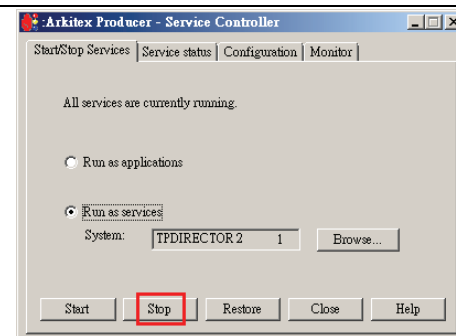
:Arkitex Producer - Service Controller

Start/Stop Services | Service status | Configuration | Monitor

All services are currently running.

Run as applications

Run as services

System: TPDIRECTOR 2 1 Browse...

Start Stop Restore Close Help